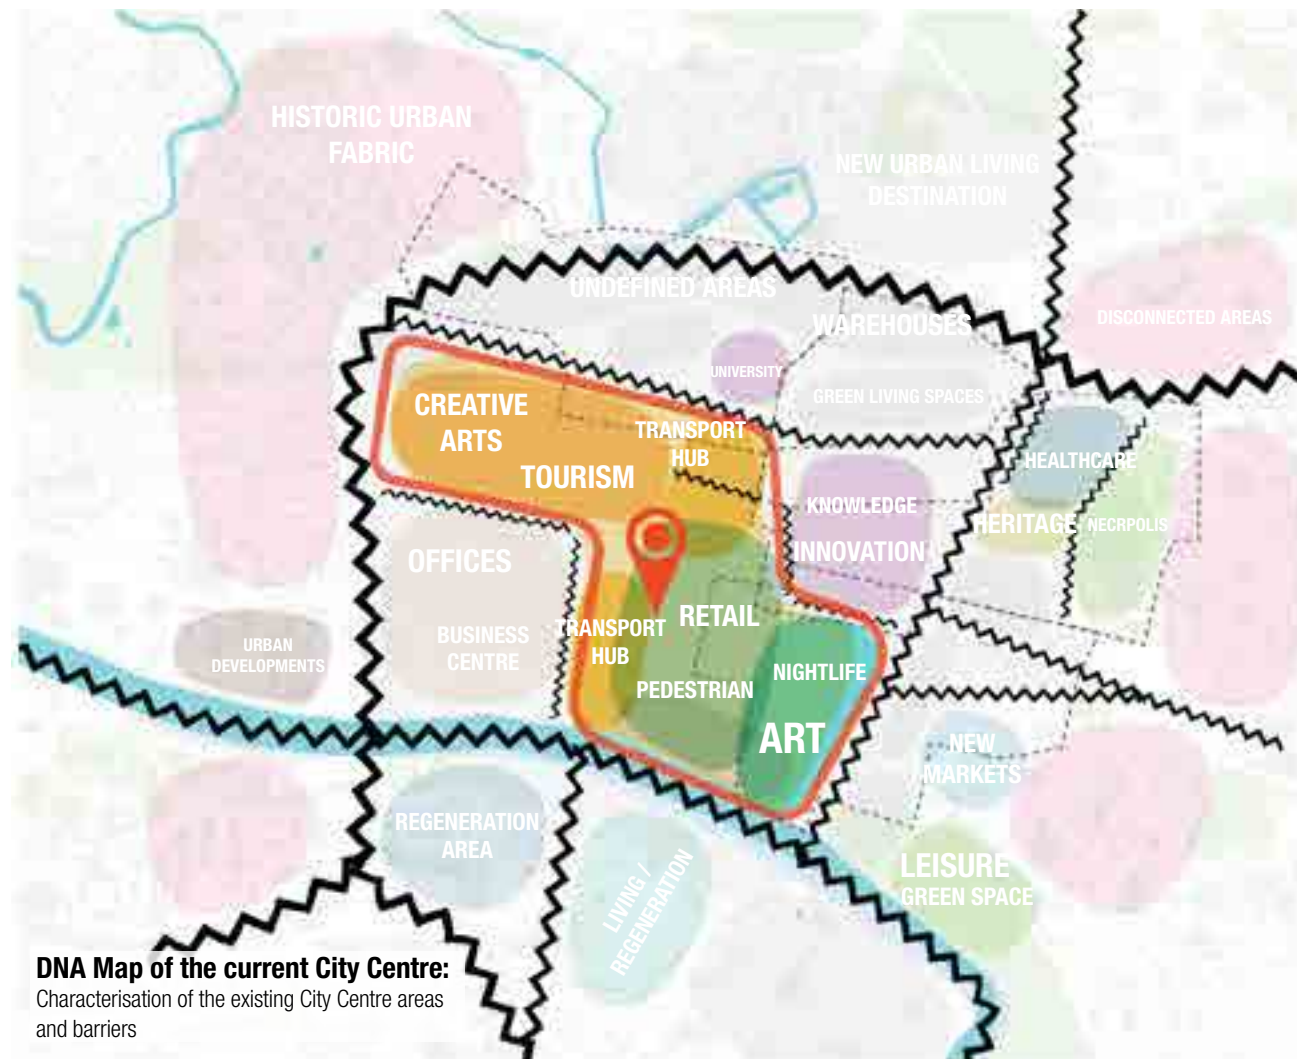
HISTORIC URBAN FABRIC

NEW URBAN LIVING DESTINATION

UNDEFINED AREAS

WAREHOUSES

DISCONNECTED AREAS

UNIVERSITY

GREEN LIVING SPACES

CREATIVE ARTS

TRANSPORT HUB

TOURISM

HEALTHCARE

KNOWLEDGE

HERITAGE

NECRPOLIS

INNOVATION

OFFICES

RETAIL

TRANSPORT HUB

URBAN DEVELOPMENTS

BUSINESS CENTRE

NIGHTLIFE

PEDESTRIAN

ART

NEW MARKETS

REGENERATION AREA

LIVING / REGENERATION

LEISURE

GREEN SPACE

DNA Map of the current City Centre:
Characterisation of the existing City Centre areas and barriers